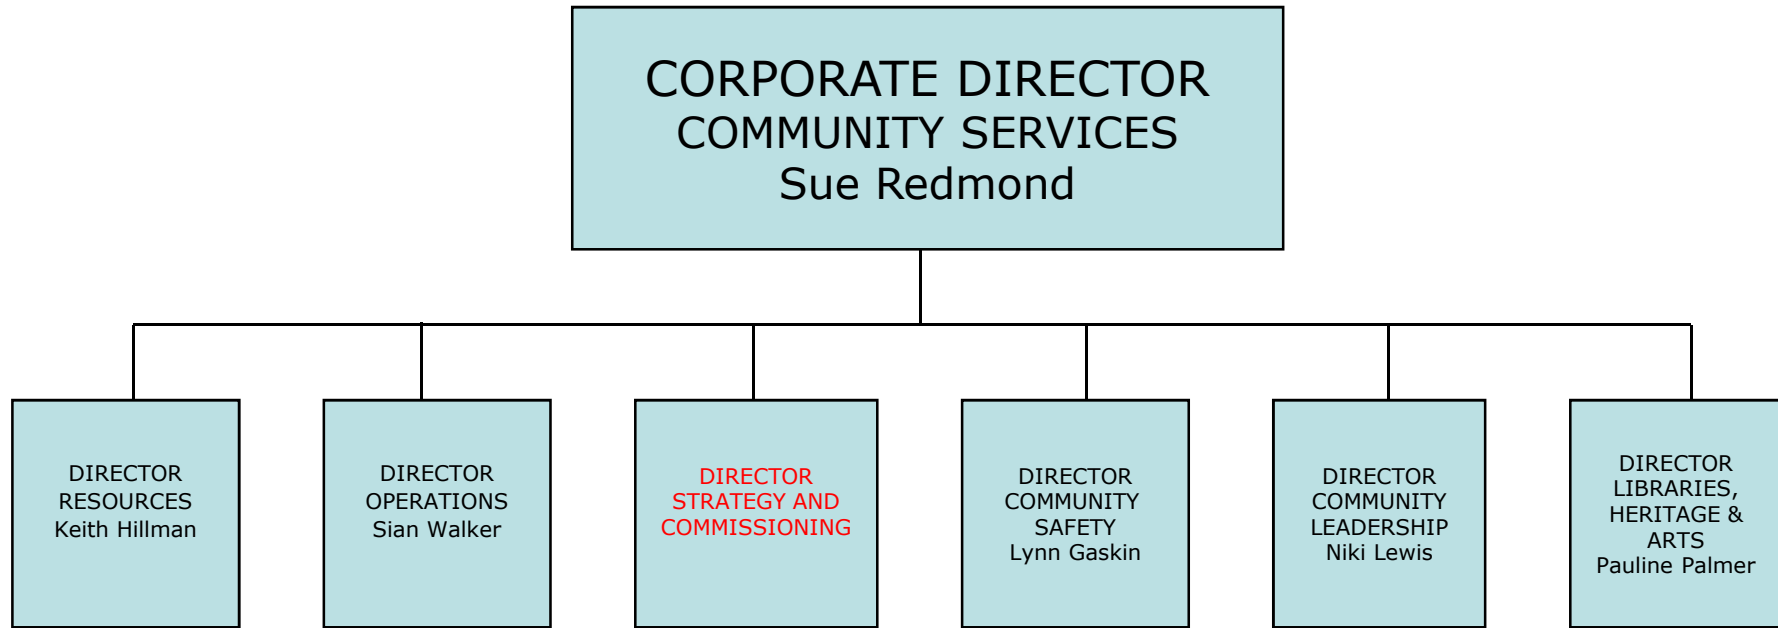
CORPORATE DIRECTOR
COMMUNITY SERVICES
Sue Redmond

DIRECTOR
RESOURCES
Keith Hillman

DIRECTOR
OPERATIONS
Sian Walker

DIRECTOR
STRATEGY AND
COMMISSIONING

DIRECTOR
COMMUNITY
SAFETY
Lynn Gaskin

DIRECTOR
COMMUNITY
LEADERSHIP
Niki Lewis

DIRECTOR
LIBRARIES,
HERITAGE &
ARTS
Pauline Palmer